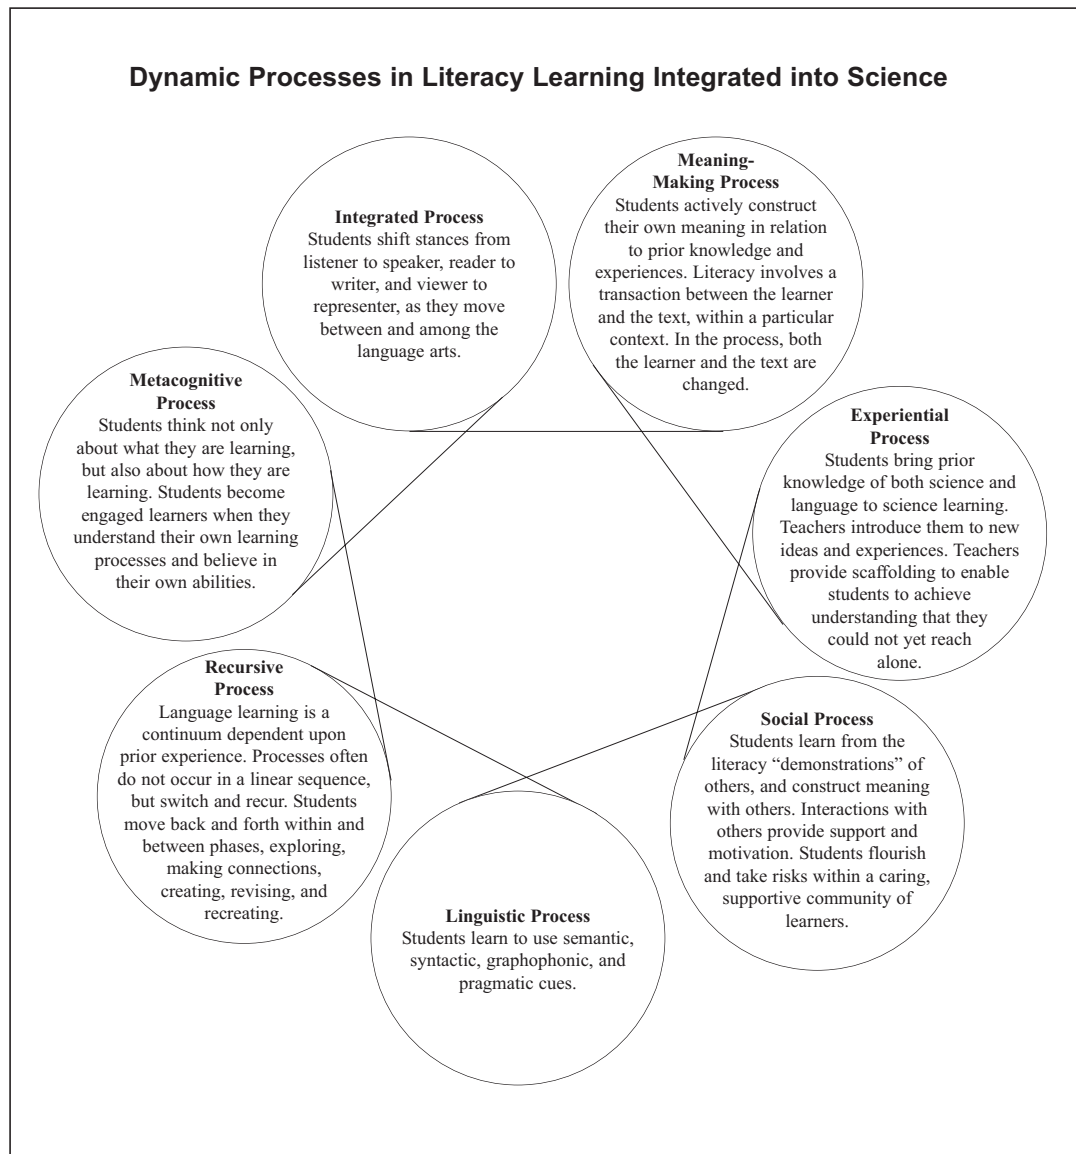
Dynamic Processes in Literacy Learning Integrated into Science

Integrated Process
Students shift stances from listener to speaker, reader to writer, and viewer to representer, as they move between and among the language arts.

Meaning-Making Process
Students actively construct their own meaning in relation to prior knowledge and experiences. Literacy involves a transaction between the learner and the text, within a particular context. In the process, both the learner and the text are changed.

Metacognitive Process
Students think not only about what they are learning, but also about how they are learning. Students become engaged learners when they understand their own learning processes and believe in their own abilities.

Experiential Process
Students bring prior knowledge of both science and language to science learning. Teachers introduce them to new ideas and experiences. Teachers provide scaffolding to enable students to achieve understanding that they could not yet reach alone.

Recursive Process
Language learning is a continuum dependent upon prior experience. Processes often do not occur in a linear sequence, but switch and recur. Students move back and forth within and between phases, exploring, making connections, creating, revising, and recreating.

Social Process
Students learn from the literacy "demonstrations" of others, and construct meaning with others. Interactions with others provide support and motivation. Students flourish and take risks within a caring, supportive community of learners.

Linguistic Process
Students learn to use semantic, syntactic, graphophonic, and pragmatic cues.